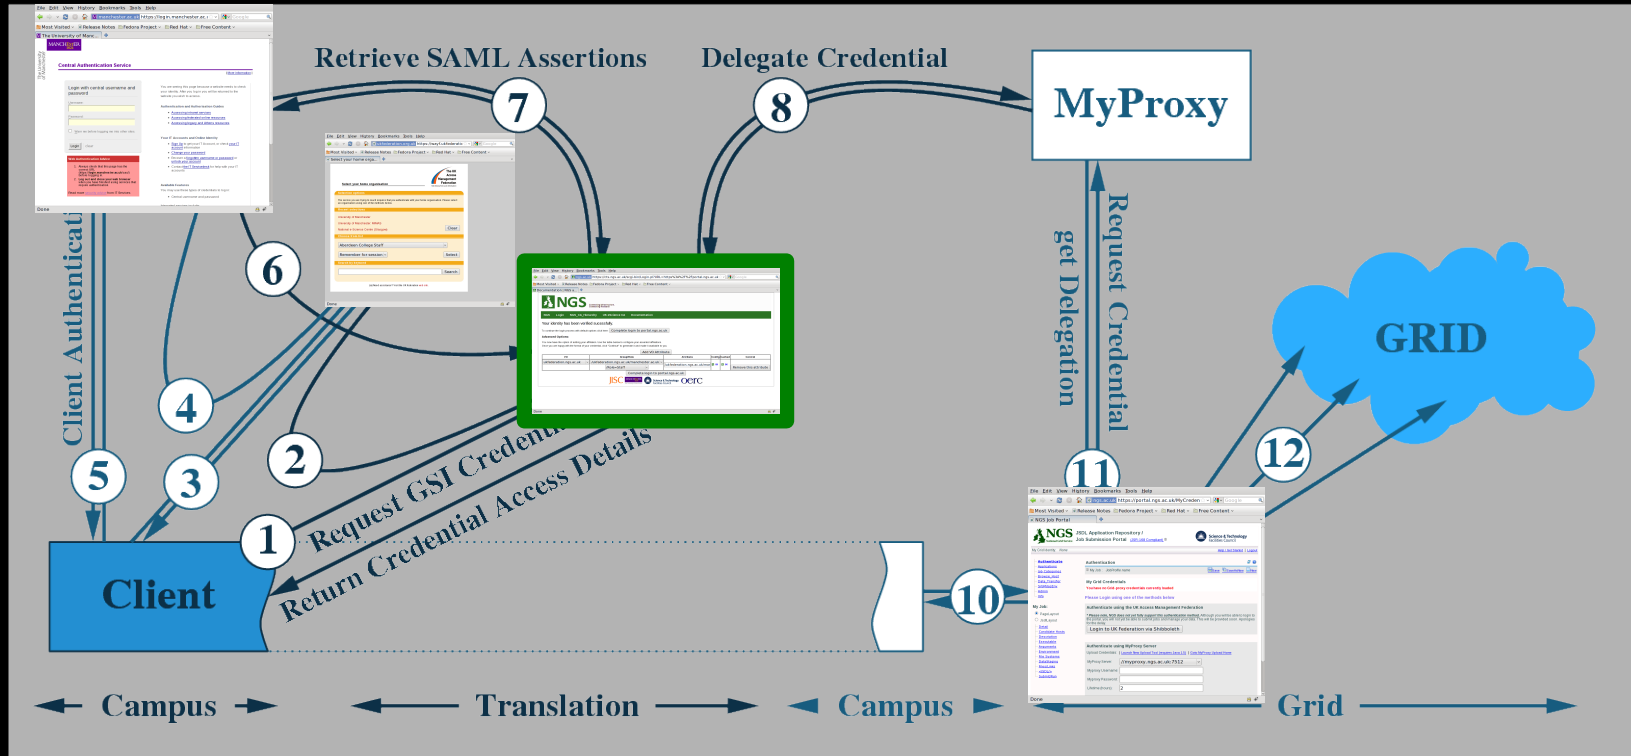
Retrieve SAML Assertions

Delegate Credential

MyProxy

7

8

6

4

5

3

2

1

Client Authentication

Request GSI Credential

Return Credential Access Details

Client

get Delegation

Request Credential

11

12

10

GRID

NGS

Central Authentication Service

← Campus →

← Translation →

← Campus →

← Grid →